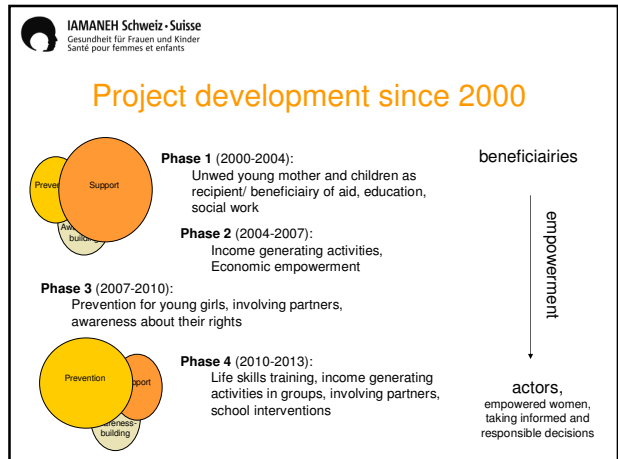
IAMANEH Schweiz • Suisse
Gesundheit für Frauen und Kinder
Santé pour femmes et enfants

Project development since 2000

Preven

Support

Aw
building

Phase 1 (2000-2004):
Unwed young mother and children as recipient/ beneficiairy of aid, education, social work

Phase 2 (2004-2007):
Income generating activities, Economic empowerment

Phase 3 (2007-2010):
Prevention for young girls, involving partners, awareness about their rights

Prevention

pport

areness-
building

Phase 4 (2010-2013):
Life skills training, income generating activities in groups, involving partners, school interventions

beneficiairies

empowerment

actors,
empowered women, taking informed and responsible decisions